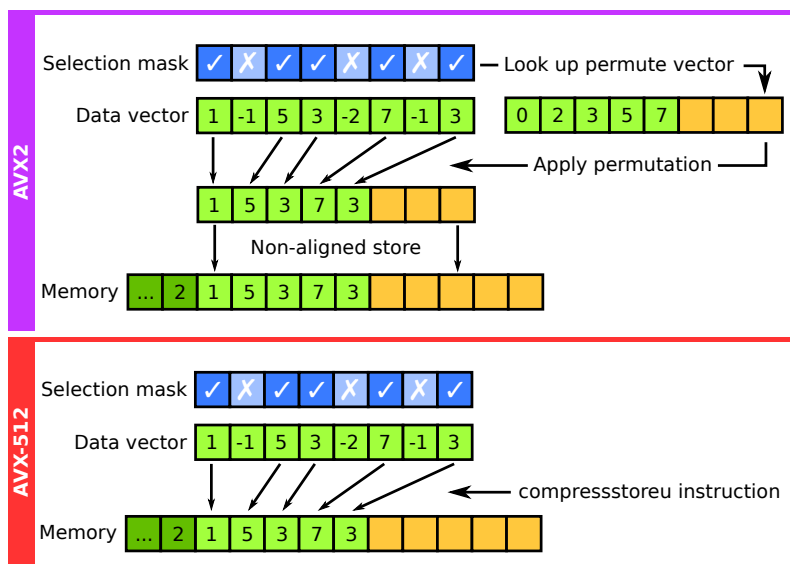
AVX2

Selection mask ✓ ✗ ✓ ✓ ✗ ✓ ✗ ✓ Look up permute vector

Data vector

| 1 | -1 | 5 | 3 | -2 | 7 | -1 | 3 |
|---|---|---|---|---|---|---|---|

| 0 | 2 | 3 | 5 | 7 | | | |
|---|---|---|---|---|---|---|---|

Apply permutation

| 1 | 5 | 3 | 7 | 3 | | | |
|---|---|---|---|---|---|---|---|

Non-aligned store

Memory

| ... | 2 | 1 | 5 | 3 | 7 | 3 | | | | | |
|---|---|---|---|---|---|---|---|---|---|---|---|

AVX-512

Selection mask ✓ ✗ ✓ ✓ ✗ ✓ ✗ ✓

Data vector

| 1 | -1 | 5 | 3 | -2 | 7 | -1 | 3 |
|---|---|---|---|---|---|---|---|

compressstoreu instruction

Memory

| ... | 2 | 1 | 5 | 3 | 7 | 3 | | | | | |
|---|---|---|---|---|---|---|---|---|---|---|---|